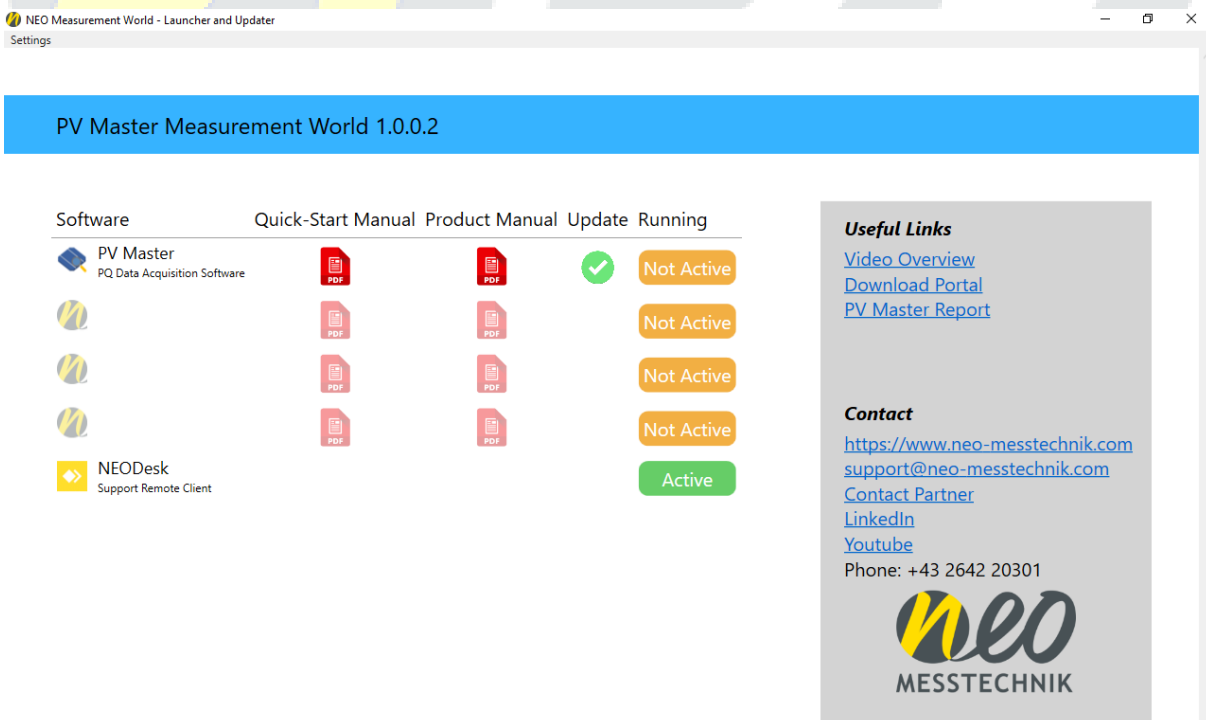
NEO Measurement World - Launcher and Updater
Settings

PV Master Measurement World 1.0.0.2

| Software | Quick-Start Manual | Product Manual | Update | Running |
|---|---|---|---|---|
| PV Master PQ Data Acquisition Software | PDF | PDF | | Not Active |
| | PDF | PDF | | Not Active |
| | PDF | PDF | | Not Active |
| | PDF | PDF | | Not Active |
| NEODesk Support Remote Client | | | | Active |

Useful Links
Video Overview
Download Portal
PV Master Report

Contact
https://www.neo-messtechnik.com
support@neo-messtechnik.com
Contact Partner
LinkedIn
Youtube
Phone: +43 2642 20301

neo
MESSTECHNIK